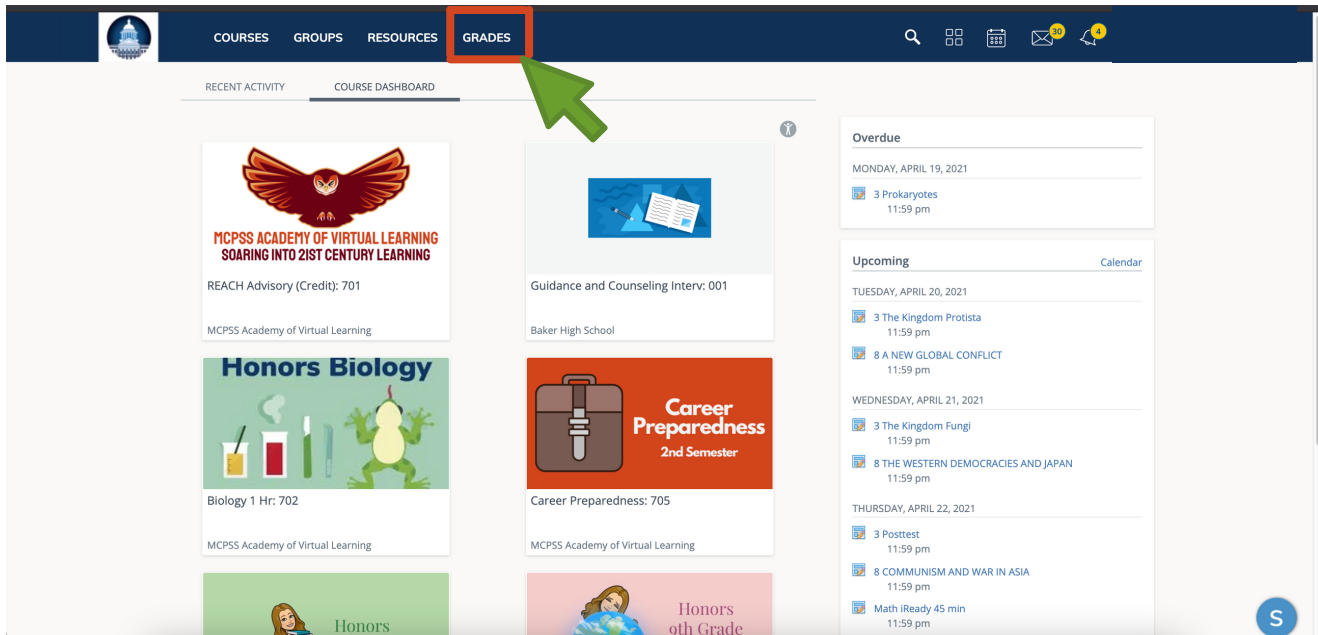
COURSES GROUPS RESOURCES GRADES

30 4

RECENT ACTIVITY COURSE DASHBOARD

MCPSS ACADEMY OF VIRTUAL LEARNING
SOARING INTO 21ST CENTURY LEARNING

REACH Advisory (Credit): 701

MCPSS Academy of Virtual Learning

Guidance and Counseling Interv: 001

Baker High School

Honors Biology

Biology 1 Hr: 702

MCPSS Academy of Virtual Learning

Career Preparedness
2nd Semester

Career Preparedness: 705

MCPSS Academy of Virtual Learning

Honors

Honors
9th Grade

Overdue

MONDAY, APRIL 19, 2021

3 Prokaryotes
11:59 pm

Upcoming Calendar

TUESDAY, APRIL 20, 2021

3 The Kingdom Protista
11:59 pm

8 A NEW GLOBAL CONFLICT
11:59 pm

WEDNESDAY, APRIL 21, 2021

3 The Kingdom Fungi
11:59 pm

8 THE WESTERN DEMOCRACIES AND JAPAN
11:59 pm

THURSDAY, APRIL 22, 2021

3 Posttest
11:59 pm

8 COMMUNISM AND WAR IN ASIA
11:59 pm

Math iReady 45 min
11:59 pm

S